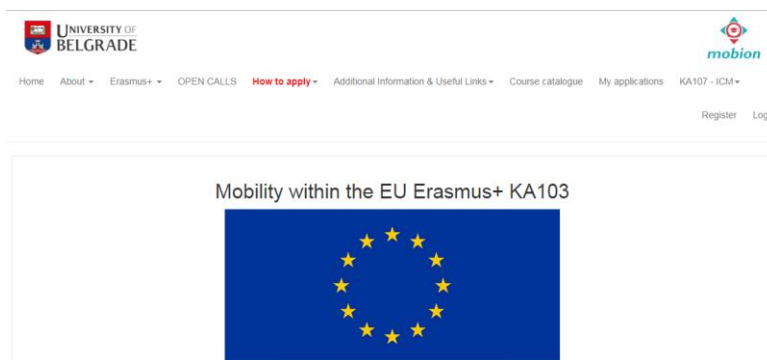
UNIVERSITY OF BELGRADE

mobion

Home About ▾ Erasmus+ ▾ OPEN CALLS How to apply ▾ Additional Information & Useful Links ▾ Course catalogue My applications KA107 - ICM ▾

Register Log

Mobility within the EU Erasmus+ KA103